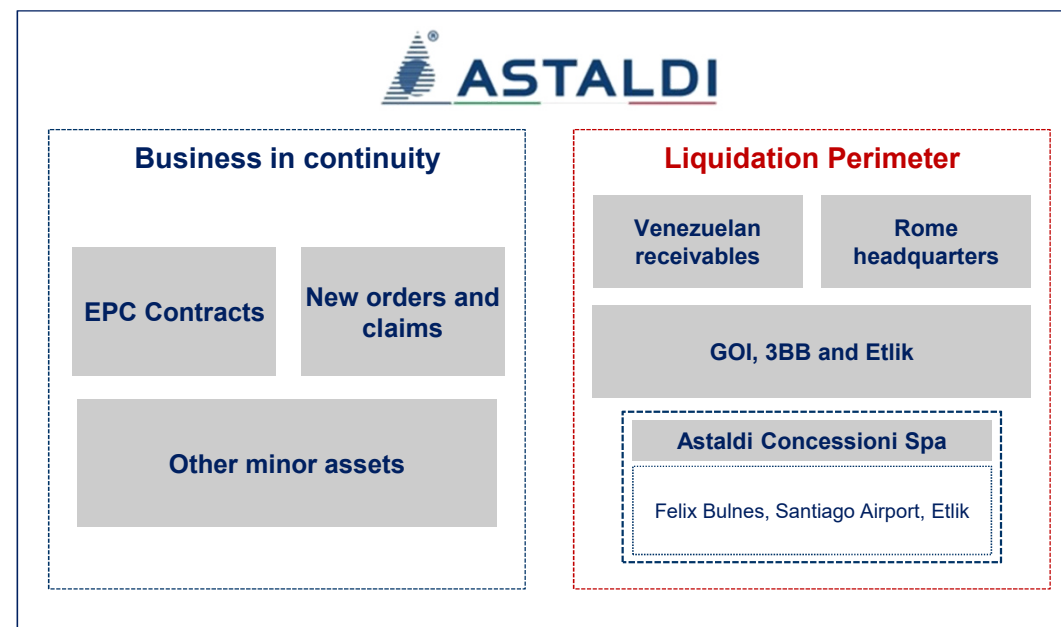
ASTALDI

Business in continuity

EPC Contracts

New orders and claims

Other minor assets

Liquidation Perimeter

Venezuelan receivables

Rome headquarters

GOI, 3BB and Etlik

Astaldi Concessioni Spa

Felix Bulnes, Santiago Airport, Etlik